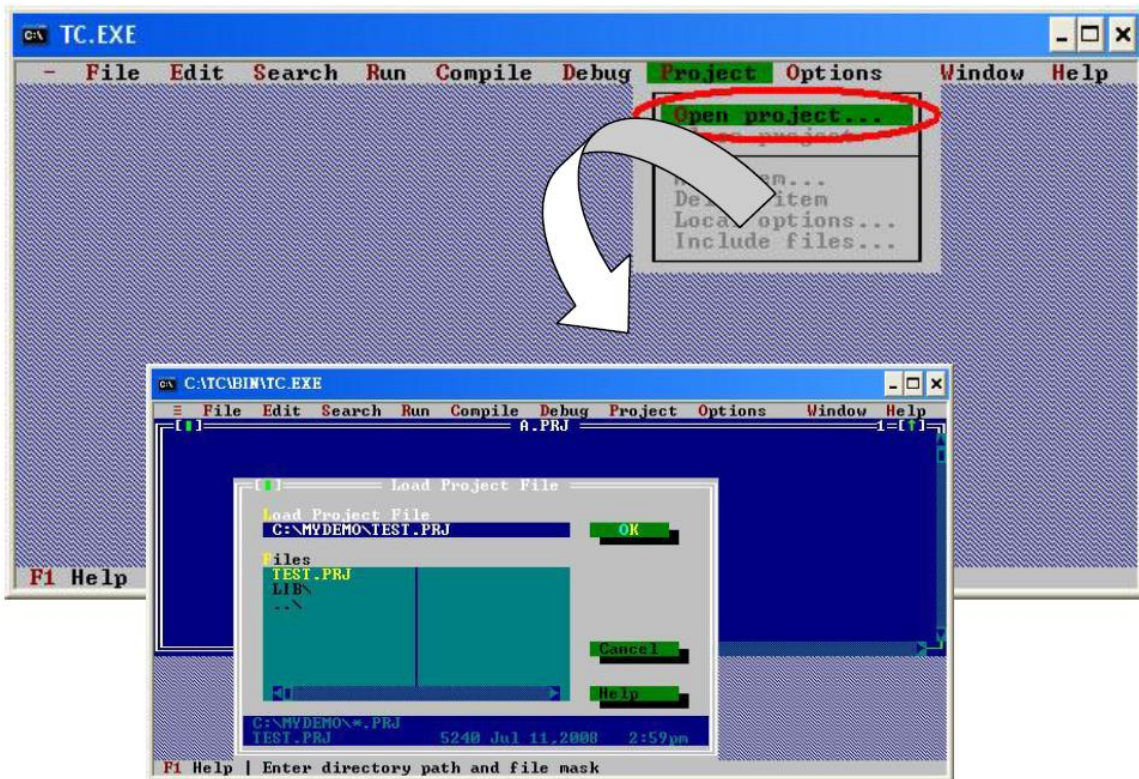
TC.EXE

- File Edit Search Run Compile Debug Project Options Window Help

Open project...
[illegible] project
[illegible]em...
De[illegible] item
Loca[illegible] options...
Include files...

F1 Help

C:\TC\BIN\TC.EXE

≡ File Edit Search Run Compile Debug Project Options Window Help

A.PRJ

1=[↑]

Load Project File

Load Project File
C:\MYDEMO\TEST.PRJ

OK

Files
TEST.PRJ
LIB\
..\

Cancel

Help

C:\MYDEMO\*.PRJ
TEST.PRJ 5240 Jul 11,2008 2:59pm

F1 Help | Enter directory path and file mask